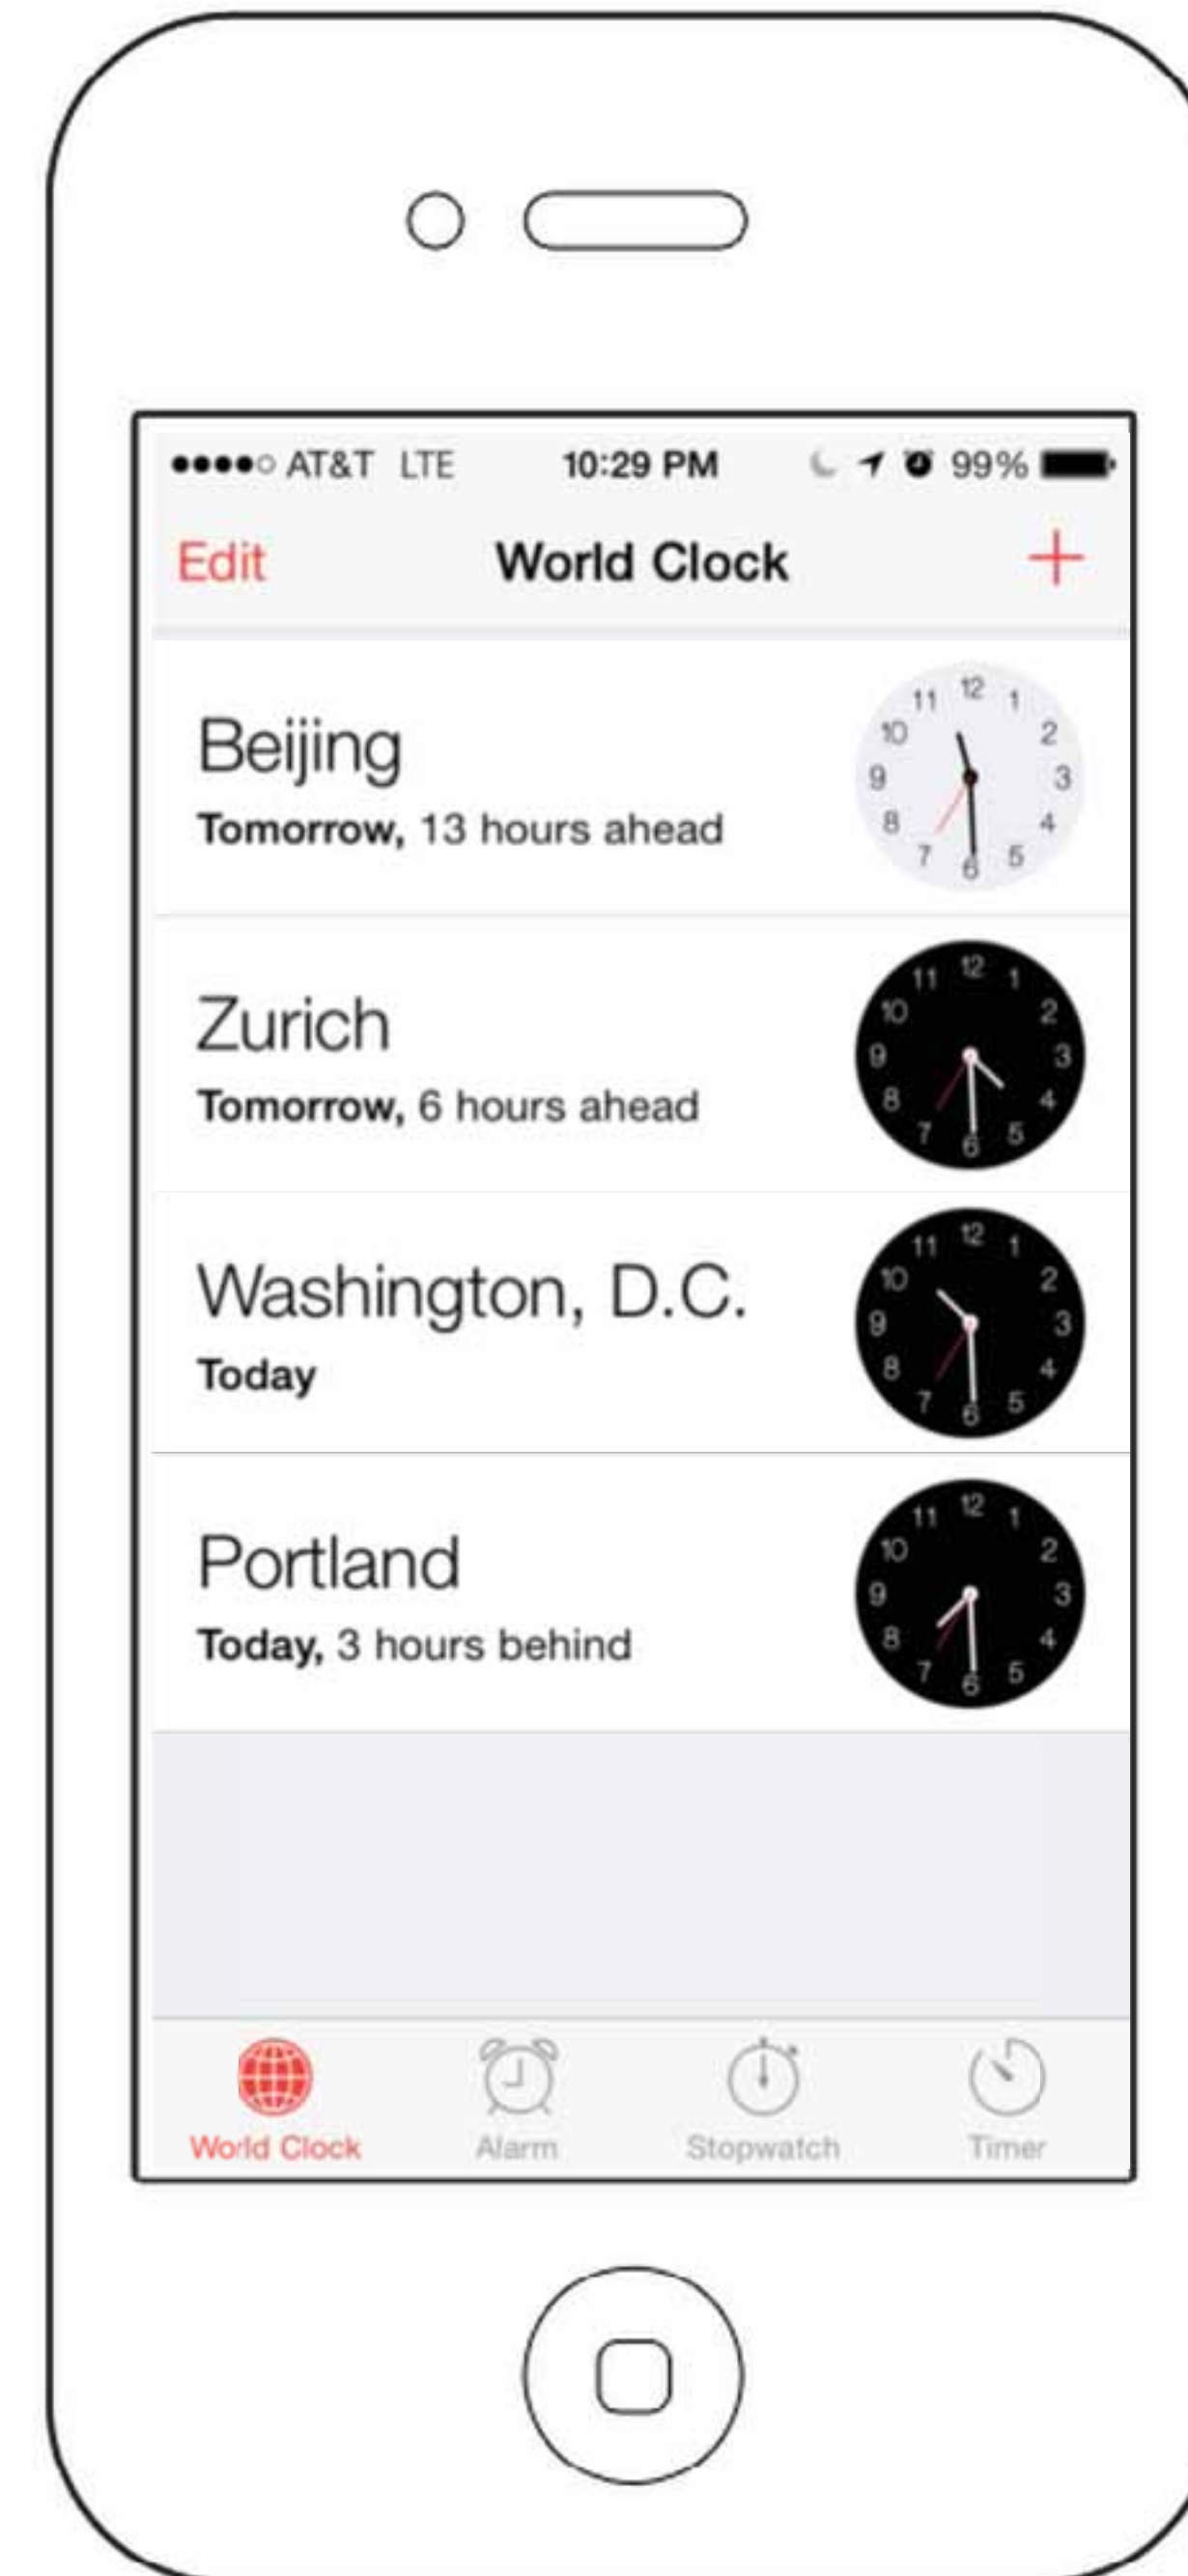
●●●●○ AT&T LTE 10:29 PM 99%

Edit World Clock +

Beijing
Tomorrow, 13 hours ahead

11 12 1 10 2 9 3 8 4 7 6 5

Zurich
Tomorrow, 6 hours ahead

11 12 1 10 2 9 3 8 4 7 6 5

Washington, D.C.
Today

11 12 1 10 2 9 3 8 4 7 6 5

Portland
Today, 3 hours behind

11 12 1 10 2 9 3 8 4 7 6 5

World Clock Alarm Stopwatch Timer